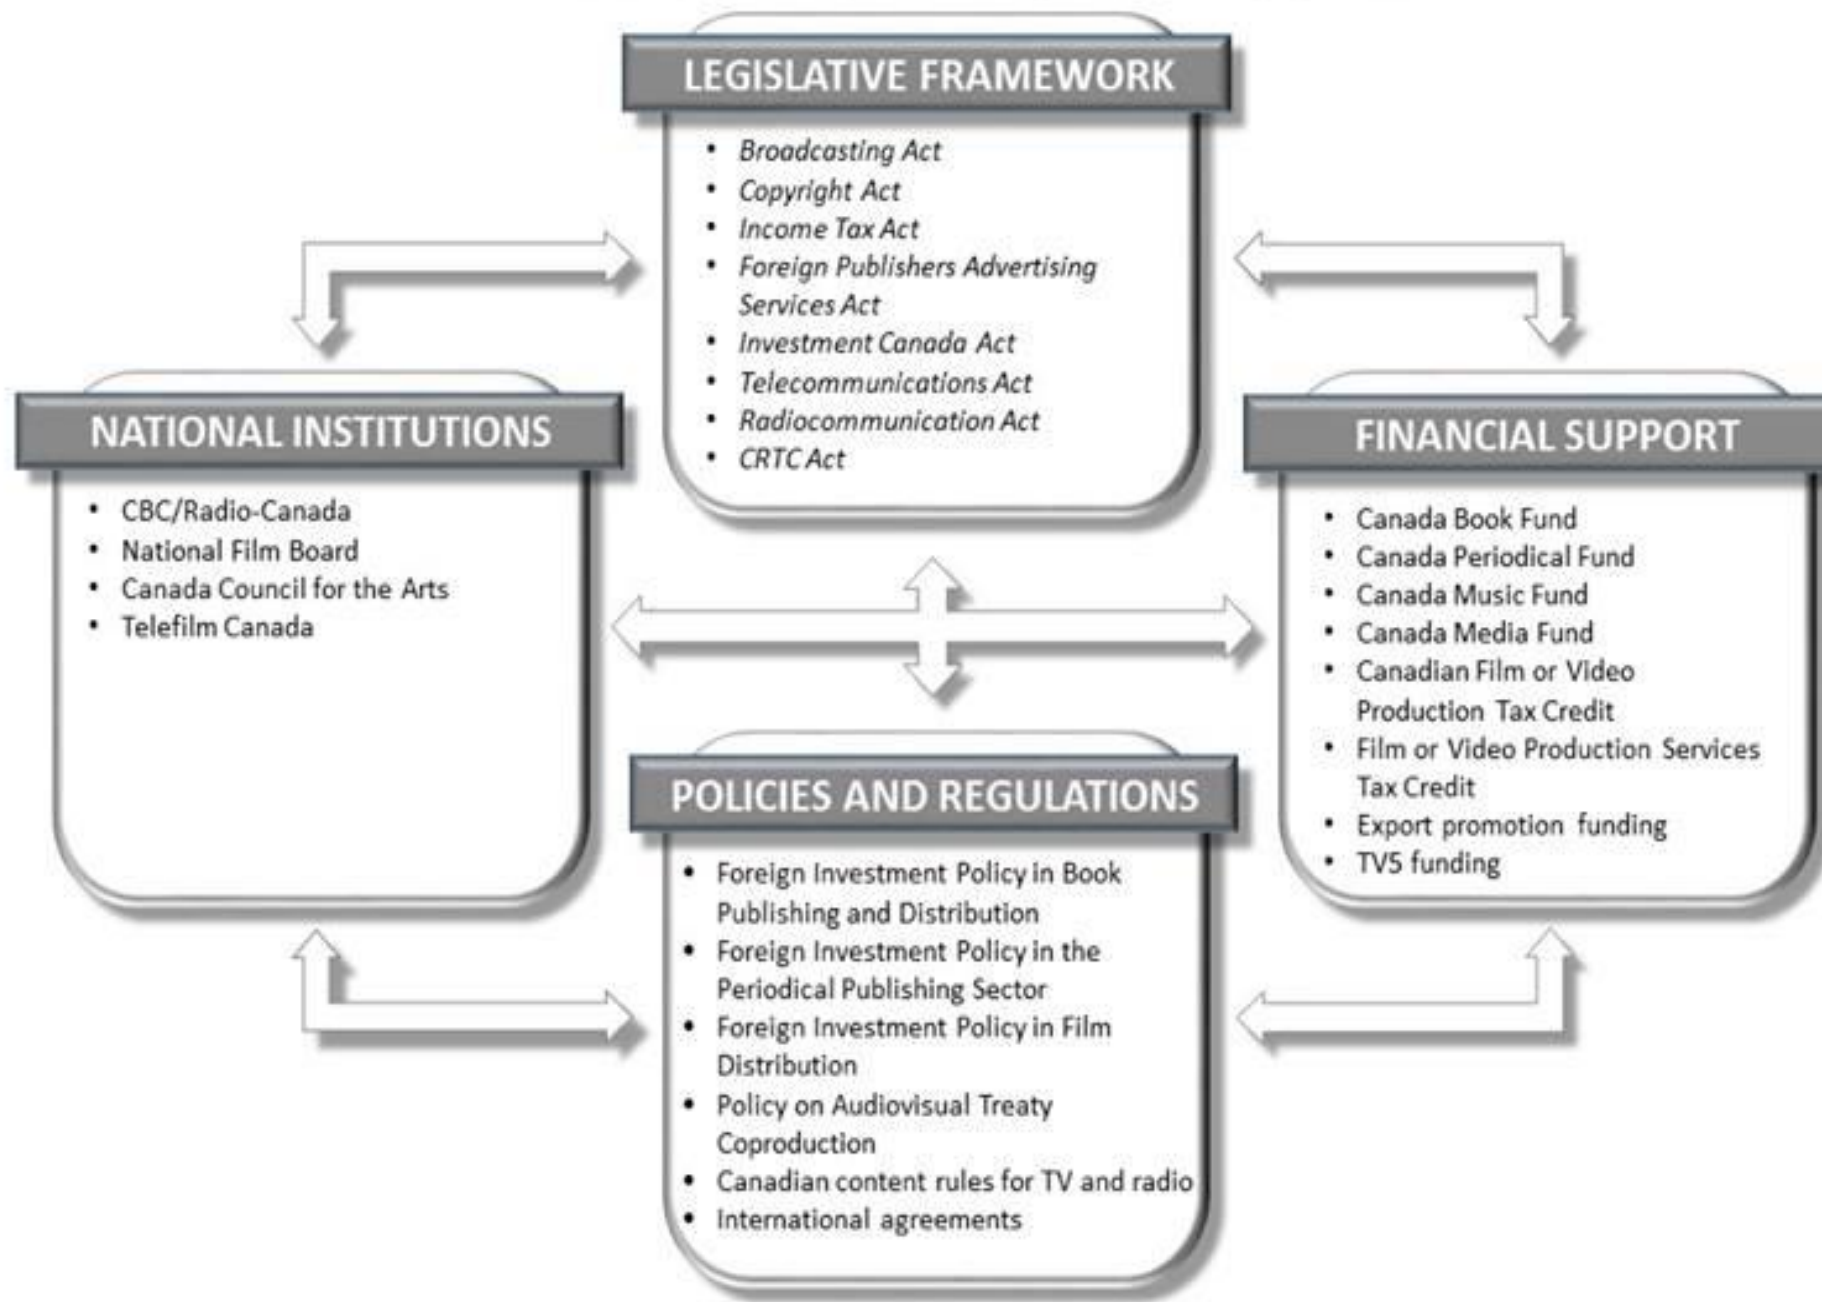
LEGISLATIVE FRAMEWORK

- Broadcasting Act
- Copyright Act
- Income Tax Act
- Foreign Publishers Advertising Services Act
- Investment Canada Act
- Telecommunications Act
- Radiocommunication Act
- CRTC Act

NATIONAL INSTITUTIONS

- CBC/Radio-Canada
- National Film Board
- Canada Council for the Arts
- Telefilm Canada

FINANCIAL SUPPORT

- Canada Book Fund
- Canada Periodical Fund
- Canada Music Fund
- Canada Media Fund
- Canadian Film or Video Production Tax Credit
- Film or Video Production Services Tax Credit
- Export promotion funding
- TV5 funding

POLICIES AND REGULATIONS

- Foreign Investment Policy in Book Publishing and Distribution
- Foreign Investment Policy in the Periodical Publishing Sector
- Foreign Investment Policy in Film Distribution
- Policy on Audiovisual Treaty Coproduction
- Canadian content rules for TV and radio
- International agreements